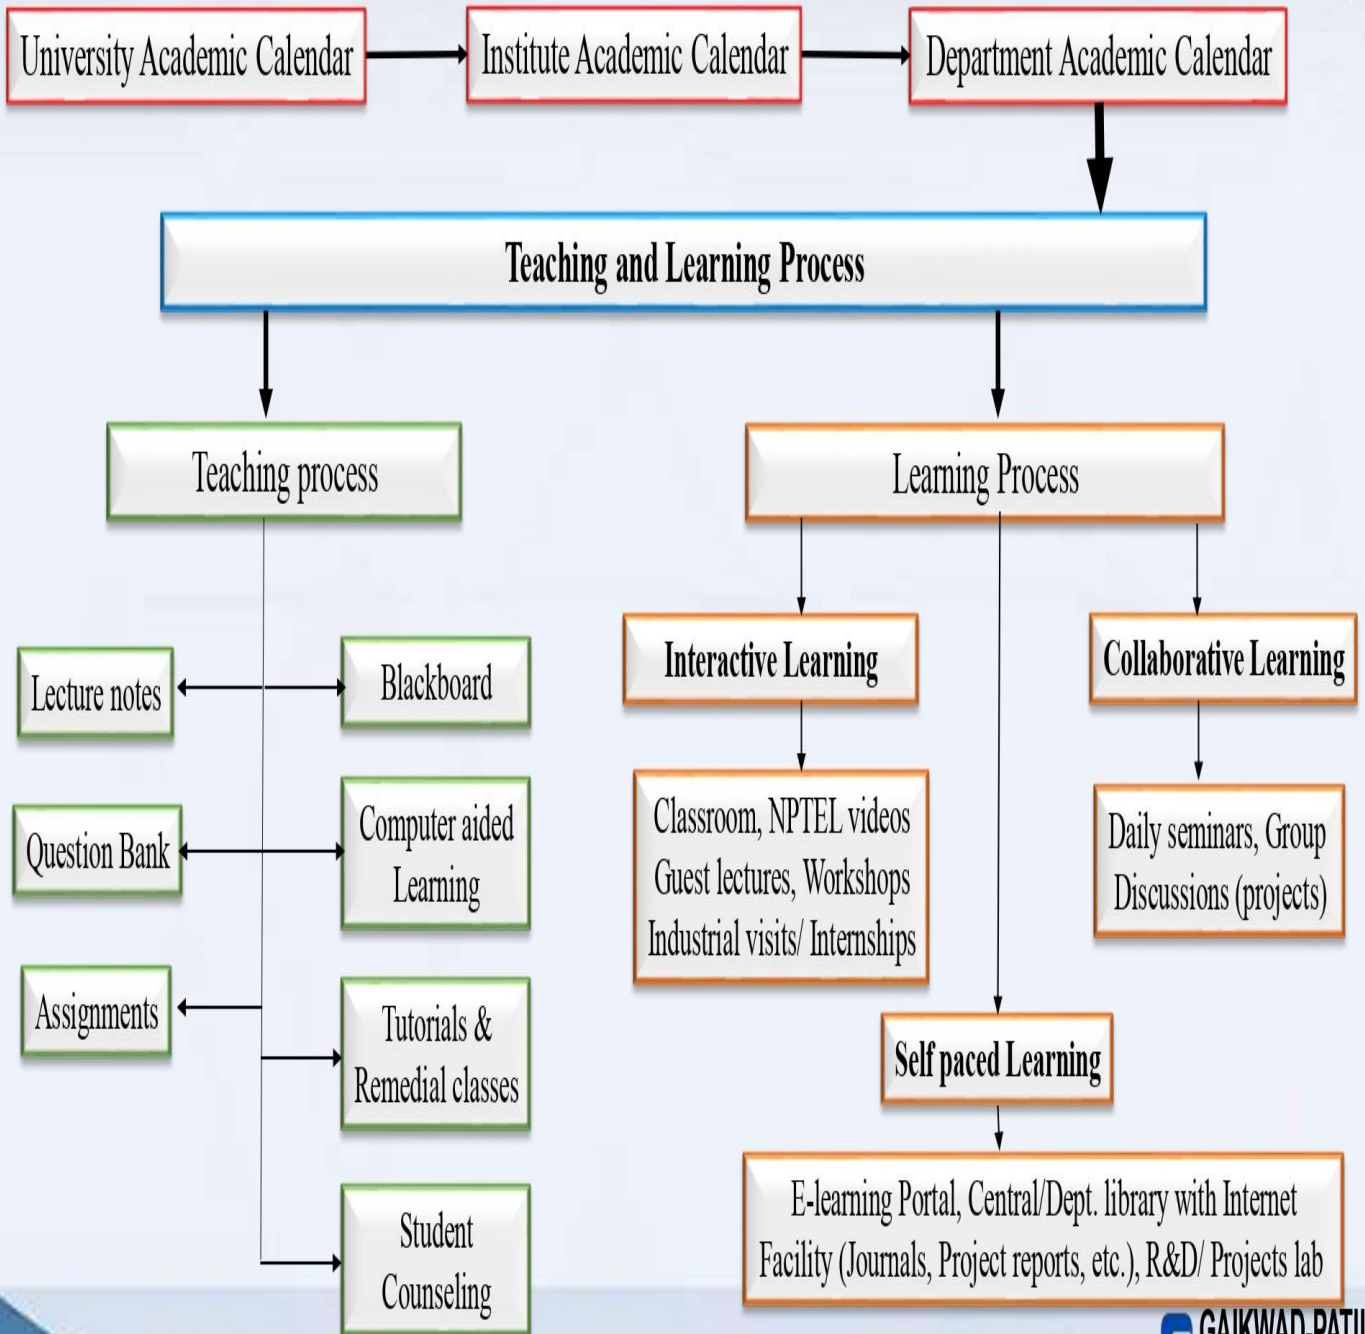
University Academic Calendar

Institute Academic Calendar

Department Academic Calendar

Teaching and Learning Process

Teaching process

Learning Process

Lecture notes

Blackboard

Question Bank

Computer aided Learning

Assignments

Tutorials & Remedial classes

Student Counseling

Interactive Learning

Collaborative Learning

Classroom, NPTEL videos Guest lectures, Workshops Industrial visits/ Internships

Daily seminars, Group Discussions (projects)

Self paced Learning

E-learning Portal, Central/Dept. library with Internet Facility (Journals, Project reports, etc.), R&D/ Projects lab

GAIKWAD PATI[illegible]